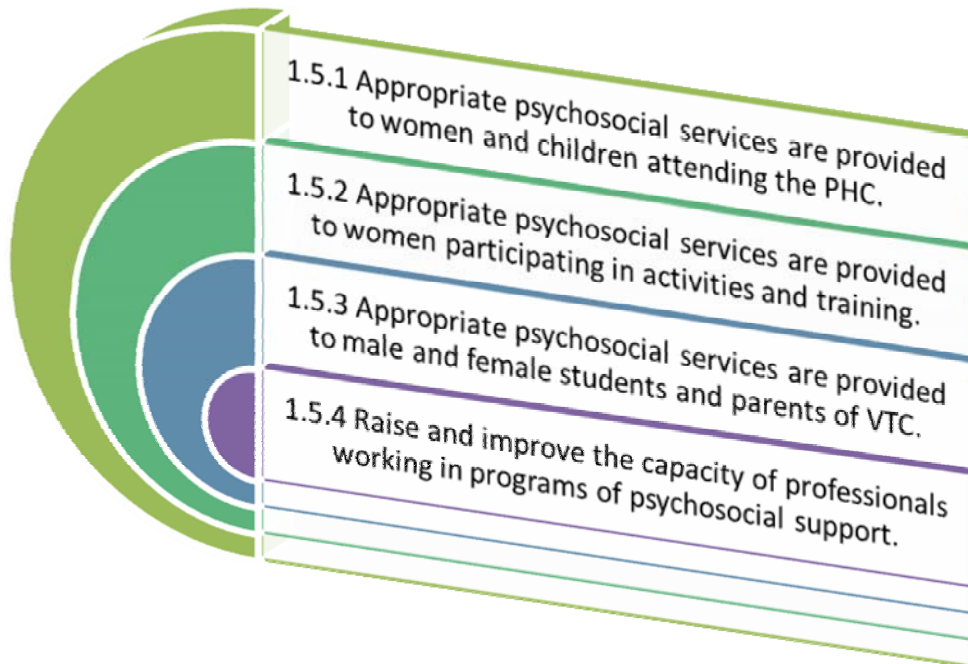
1.5.1 Appropriate psychosocial services are provided to women and children attending the PHC.

1.5.2 Appropriate psychosocial services are provided to women participating in activities and training.

1.5.3 Appropriate psychosocial services are provided to male and female students and parents of VTC.

1.5.4 Raise and improve the capacity of professionals working in programs of psychosocial support.